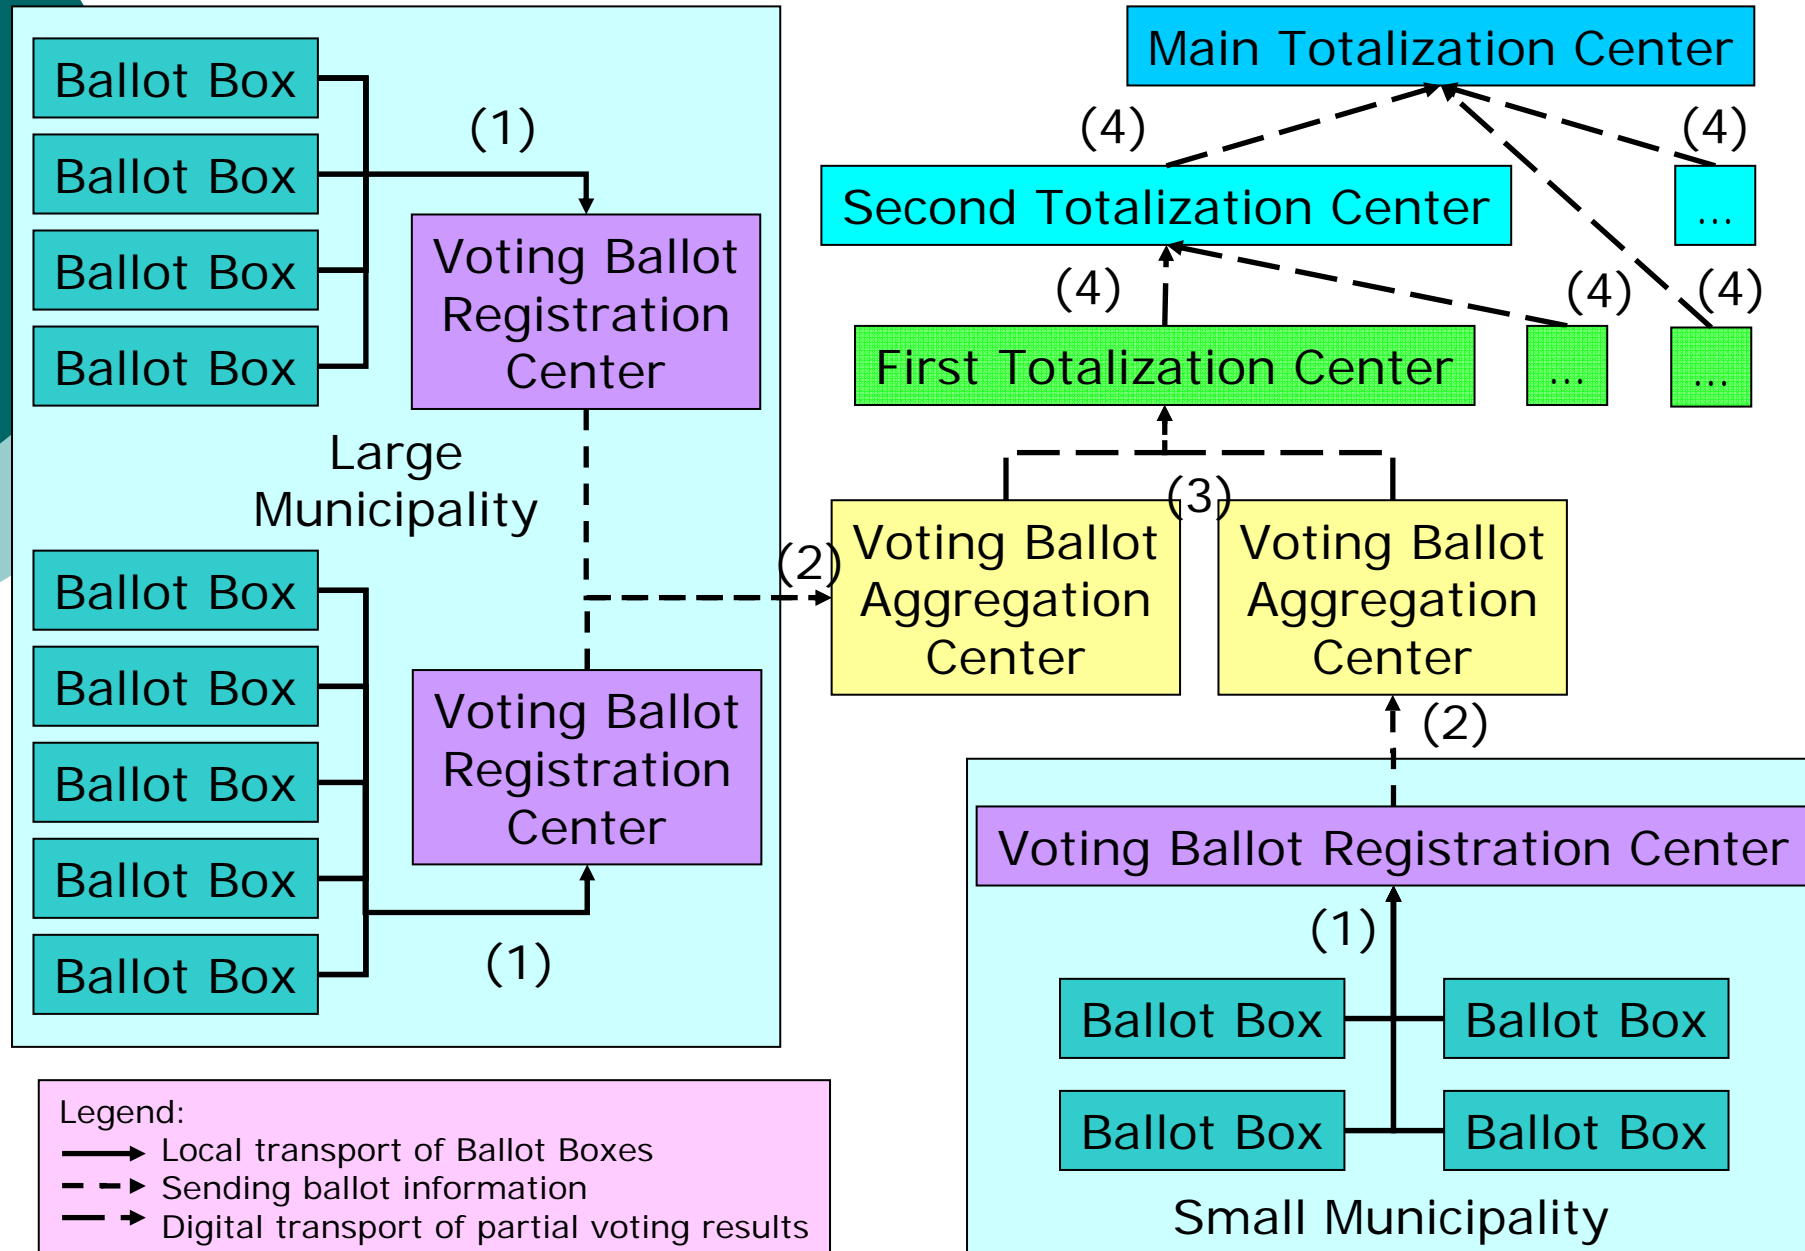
Ballot Box
Ballot Box
Ballot Box
Ballot Box

(1)

Voting Ballot Registration Center

Large Municipality

Ballot Box
Ballot Box
Ballot Box
Ballot Box
Ballot Box

Voting Ballot Registration Center

(1)

Main Totalization Center

(4)

(4)

Second Totalization Center

...

(4)

(4)

(4)

First Totalization Center

...

...

(3)

(2)

Voting Ballot Aggregation Center

Voting Ballot Aggregation Center

(2)

Voting Ballot Registration Center

(1)

Ballot Box
Ballot Box
Ballot Box
Ballot Box

Small Municipality

Legend:
Local transport of Ballot Boxes
Sending ballot information
Digital transport of partial voting results